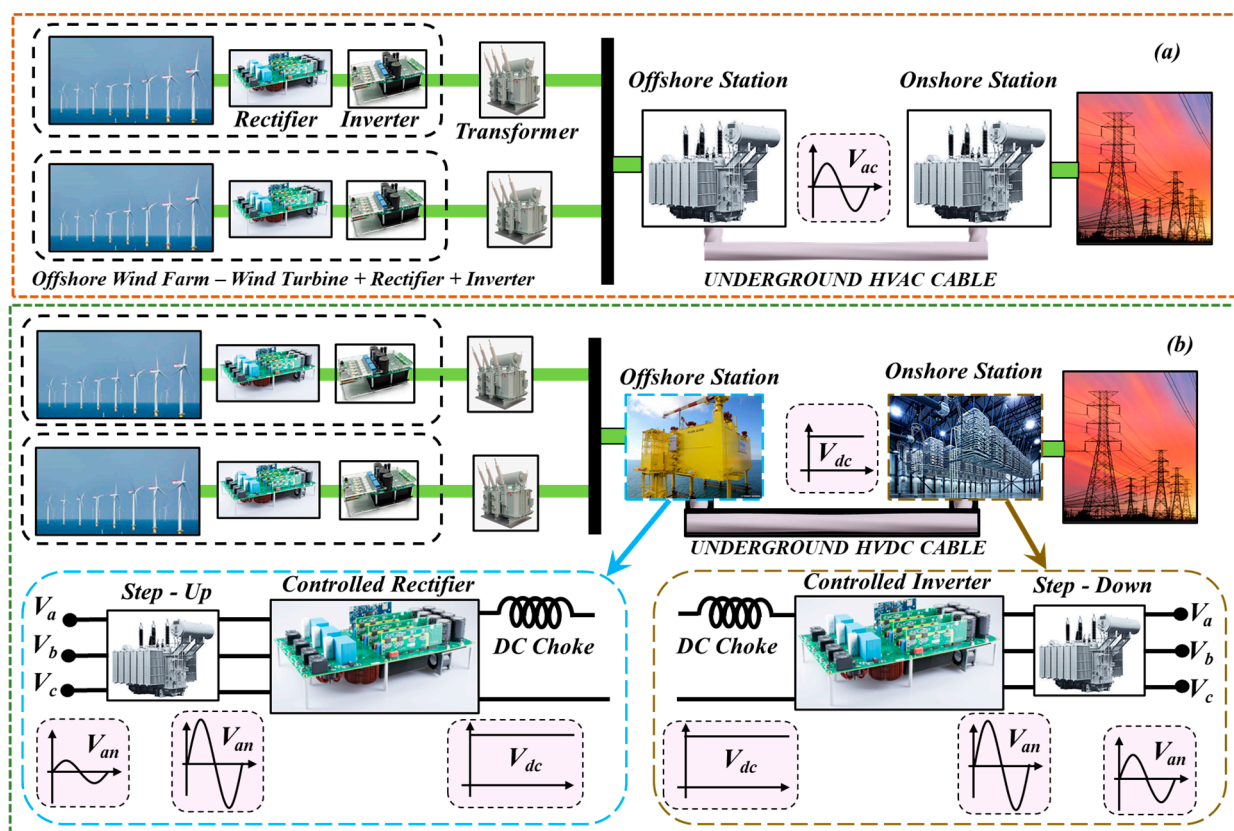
(a)

Rectifier Inverter Transformer

Offshore Station

Onshore Station

$V_{ac}$

Offshore Wind Farm – Wind Turbine + Rectifier + Inverter

UNDERGROUND HVAC CABLE

(b)

Offshore Station

Onshore Station

$V_{dc}$

UNDERGROUND HVDC CABLE

Step - Up

Controlled Rectifier

$V_a$

$V_b$

$V_c$

DC Choke

$V_{an}$

$V_{an}$

$V_{dc}$

Controlled Inverter

Step - Down

DC Choke

$V_a$

$V_b$

$V_c$

$V_{dc}$

$V_{an}$

$V_{an}$